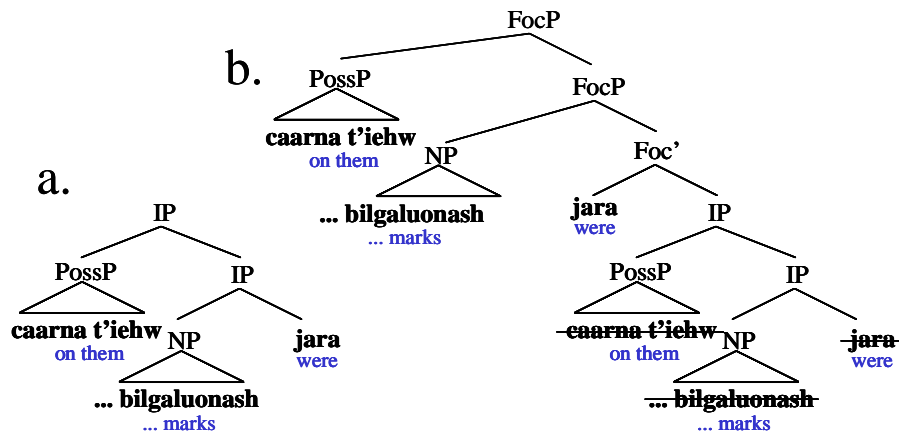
b.

FocP

PossP

FocP

caarna t'iehw
on them

NP

Foc'

... bilgaluonash
... marks

jara
were

IP

PossP

IP

~~caarna t'iehw~~
on them

NP

~~jara~~
were

~~... bilgaluonash~~
... marks

a.

IP

PossP

IP

caarna t'iehw
on them

NP

jara
were

... bilgaluonash
... marks